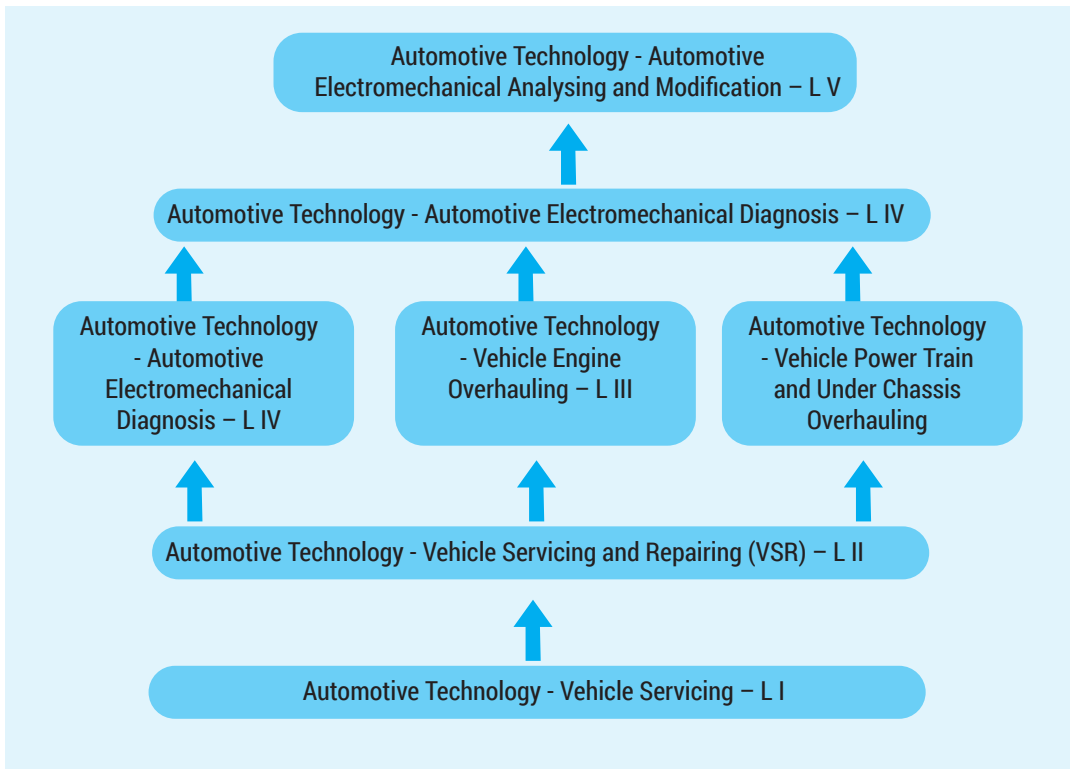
Automotive Technology - Automotive Electromechanical Analysing and Modification – L V

Automotive Technology - Automotive Electromechanical Diagnosis – L IV

Automotive Technology - Automotive Electromechanical Diagnosis – L IV

Automotive Technology - Vehicle Engine Overhauling – L III

Automotive Technology - Vehicle Power Train and Under Chassis Overhauling

Automotive Technology - Vehicle Servicing and Repairing (VSR) – L II

Automotive Technology - Vehicle Servicing – L I